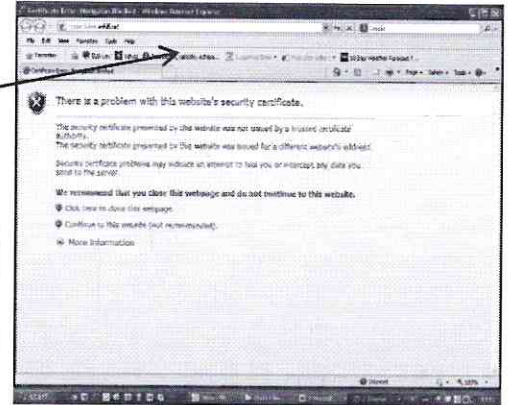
Certificate Error: Navigation Blocked - Windows Internet Explorer

File Edit View Favorites Tools Help

Favorites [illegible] Catholic Athle... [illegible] 10 Day Weather Forecast f...

Certificate Error: Navigation Blocked

There is a problem with this website's security certificate.

The security certificate presented by this website was not issued by a trusted certificate authority.
The security certificate presented by this website was issued for a different website's address.

Security certificate problems may indicate an attempt to fool you or intercept any data you send to the server.

We recommend that you close this webpage and do not continue to this website.

Click here to close this webpage.

Continue to this website (not recommended).

More information

Internet

start

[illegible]